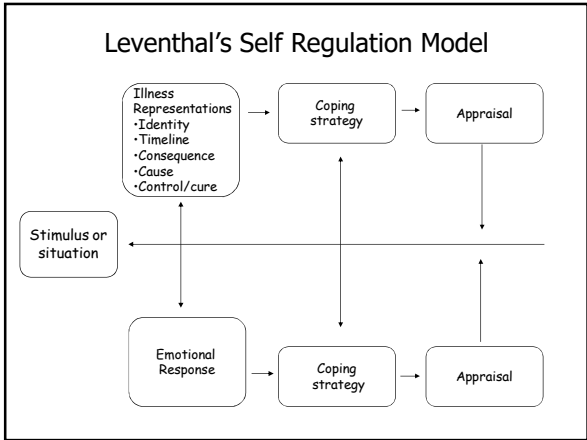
Leventhal's Self Regulation Model

Illness Representations
•Identity
•Timeline
•Consequence
•Cause
•Control/cure

Coping strategy

Appraisal

Stimulus or situation

Emotional Response

Coping strategy

Appraisal